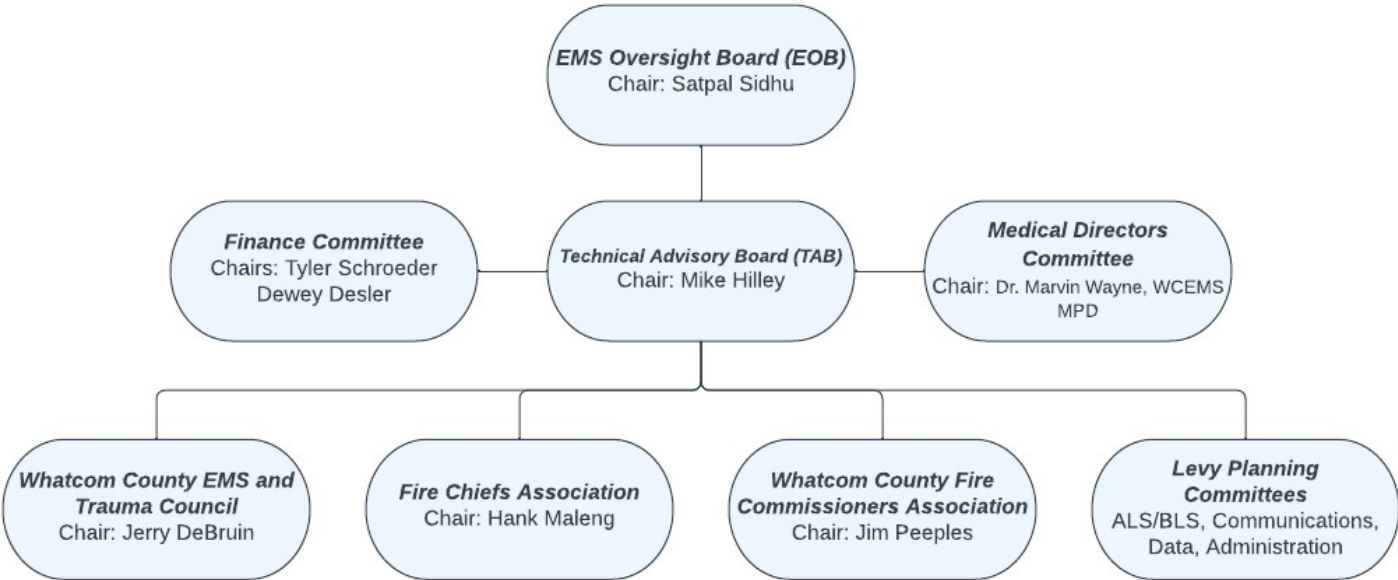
EMS Oversight Board (EOB)
Chair: Satpal Sidhu

Finance Committee
Chairs: Tyler Schroeder
Dewey Desler

Technical Advisory Board (TAB)
Chair: Mike Hilley

Medical Directors Committee
Chair: Dr. Marvin Wayne, WCEMS MPD

Whatcom County EMS and Trauma Council
Chair: Jerry DeBruin

Fire Chiefs Association
Chair: Hank Maleng

Whatcom County Fire Commissioners Association
Chair: Jim Peeples

Levy Planning Committees
ALS/BLS, Communications, Data, Administration